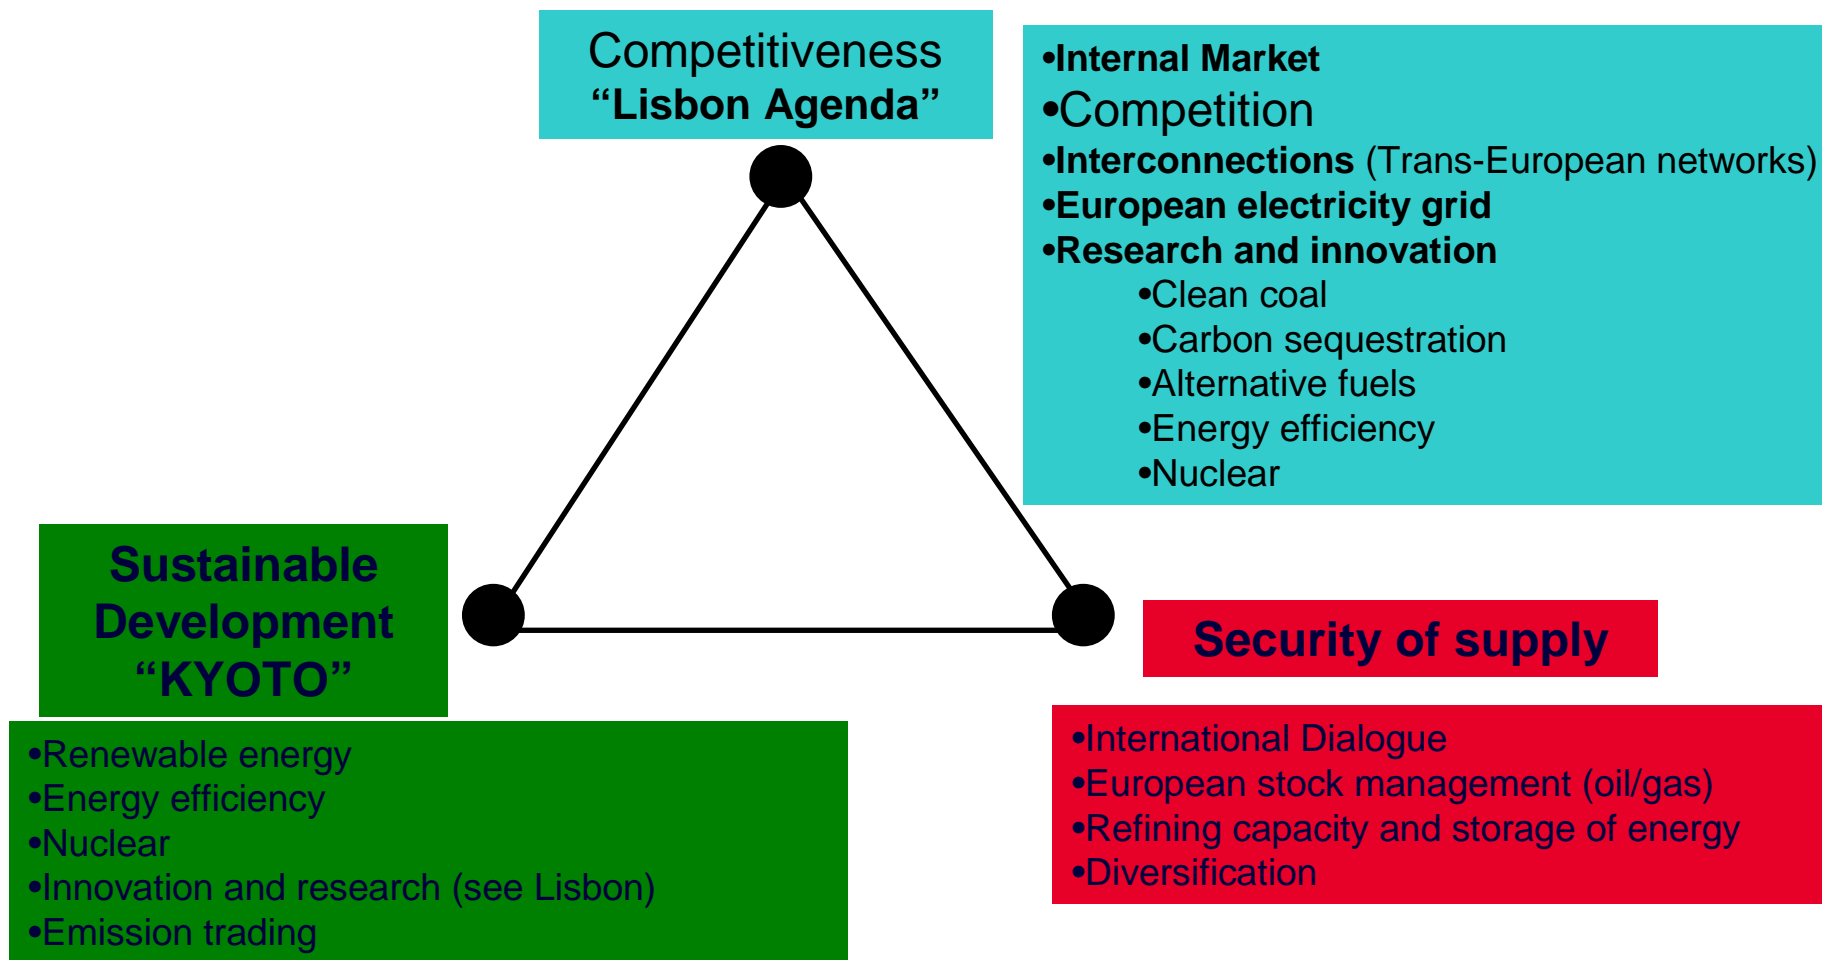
Competitiveness
**“Lisbon Agenda”**

•**Internal Market**
•Competition
•**Interconnections** (Trans-European networks)
•**European electricity grid**
•**Research and innovation**
•Clean coal
•Carbon sequestration
•Alternative fuels
•Energy efficiency
•Nuclear

**Sustainable Development “KYOTO”**

•Renewable energy
•Energy efficiency
•Nuclear
•Innovation and research (see Lisbon)
•Emission trading

**Security of supply**

•International Dialogue
•European stock management (oil/gas)
•Refining capacity and storage of energy
•Diversification